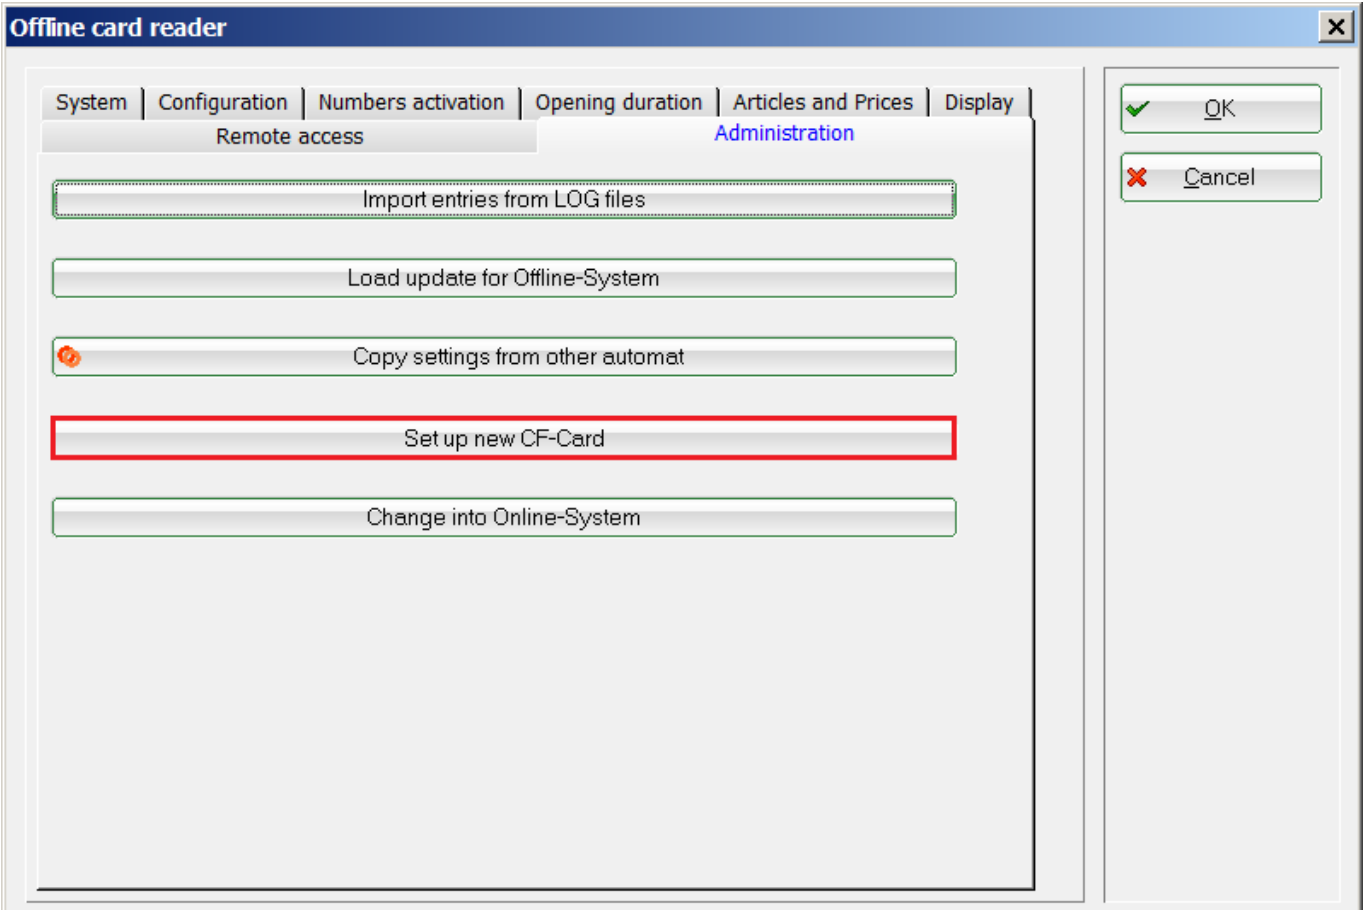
Offline card reader

System | Configuration | Numbers activation | Opening duration | Articles and Prices | Display

Remote access

Administration

Import entries from LOG files

Load update for Offline-System

Copy settings from other automat

Set up new CF-Card

Change into Online-System

OK

Cancel